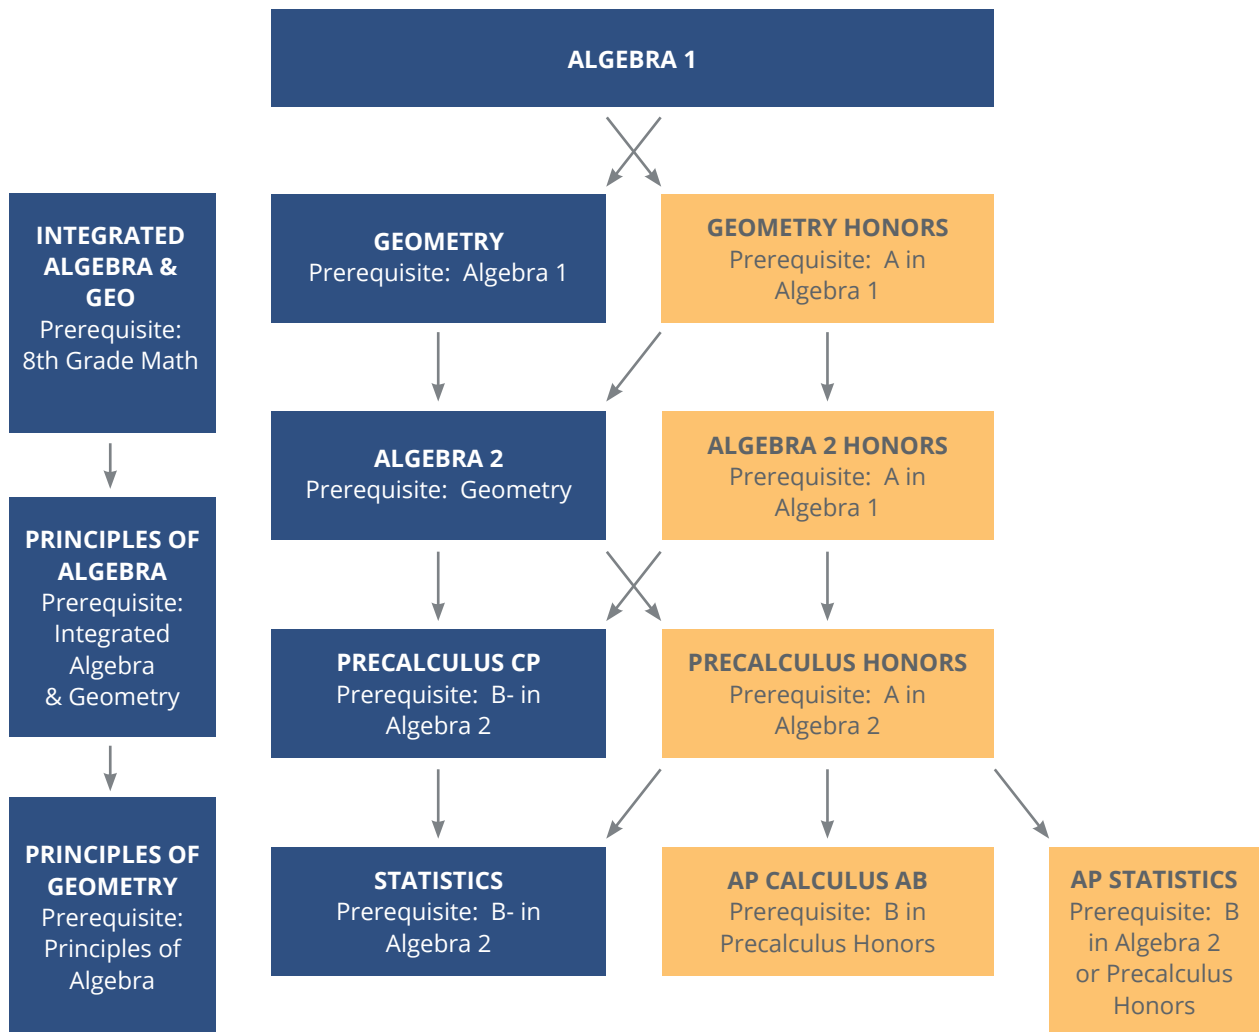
ALGEBRA 1

INTEGRATED ALGEBRA & GEO
Prerequisite: 8th Grade Math

GEOMETRY
Prerequisite: Algebra 1

GEOMETRY HONORS
Prerequisite: A in Algebra 1

PRINCIPLES OF ALGEBRA
Prerequisite: Integrated Algebra & Geometry

ALGEBRA 2
Prerequisite: Geometry

ALGEBRA 2 HONORS
Prerequisite: A in Algebra 1

PRECALCULUS CP
Prerequisite: B- in Algebra 2

PRECALCULUS HONORS
Prerequisite: A in Algebra 2

PRINCIPLES OF GEOMETRY
Prerequisite: Principles of Algebra

STATISTICS
Prerequisite: B- in Algebra 2

AP CALCULUS AB
Prerequisite: B in Precalculus Honors

AP STATISTICS
Prerequisite: B in Algebra 2 or Precalculus Honors